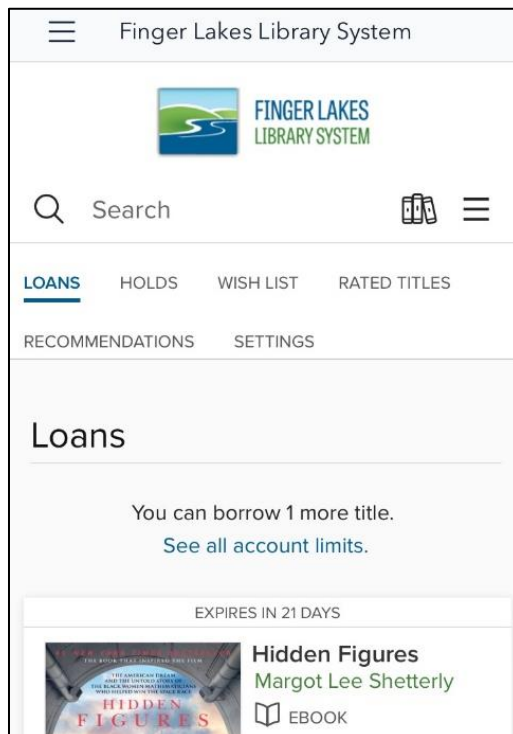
Finger Lakes Library System

FINGER LAKES
LIBRARY SYSTEM

Search

LOANS HOLDS WISH LIST RATED TITLES

RECOMMENDATIONS SETTINGS

Loans

You can borrow 1 more title.
See all account limits.

EXPIRES IN 21 DAYS

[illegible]
THE BOOK THAT INSPIRED THE FILM
THE AMERICAN DREAM AND THE UNTOLD STORY OF THE BLACK WOMEN MATHEMATICIANS WHO HELPED WIN THE SPACE RACE
HIDDEN
FIGURES

Hidden Figures
Margot Lee Shetterly
EBOOK